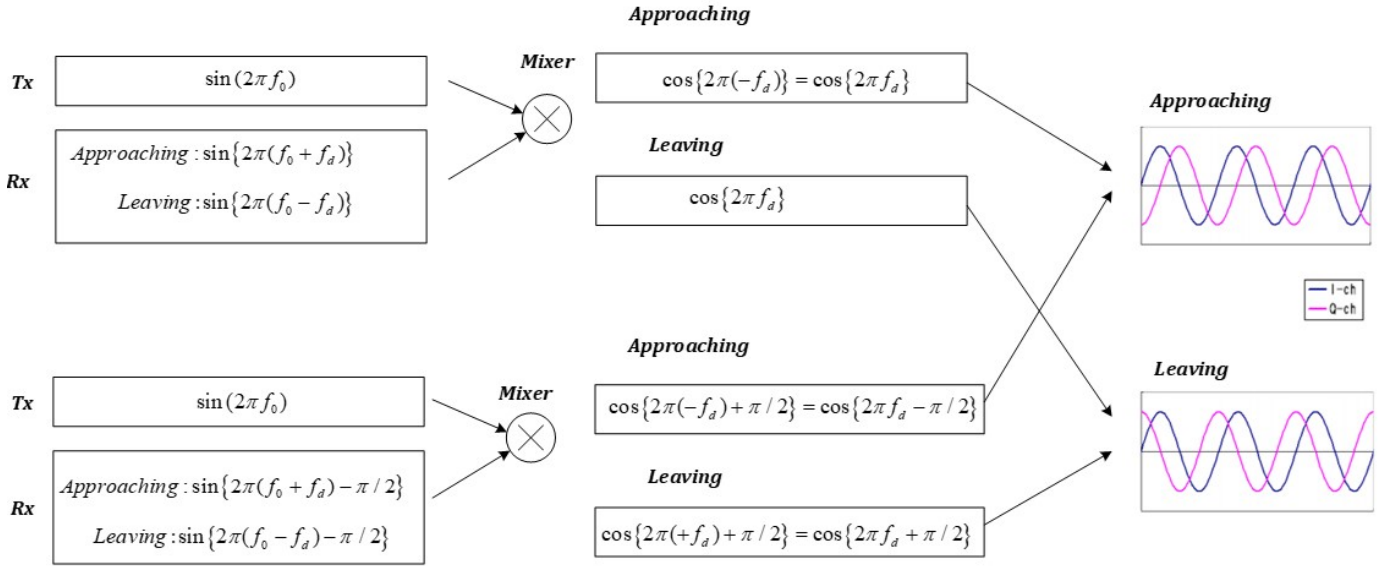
Approaching

Tx
$\sin(2\pi f_0)$

Mixer

$\cos\{2\pi(-f_d)\} = \cos\{2\pi f_d\}$

Rx
$Approaching : \sin\{2\pi(f_0 + f_d)\}$
$Leaving : \sin\{2\pi(f_0 - f_d)\}$

Leaving

$\cos\{2\pi f_d\}$

Approaching

I-ch
Q-ch

Approaching

Tx
$\sin(2\pi f_0)$

Mixer

$\cos\{2\pi(-f_d) + \pi/2\} = \cos\{2\pi f_d - \pi/2\}$

Rx
$Approaching : \sin\{2\pi(f_0 + f_d) - \pi/2\}$
$Leaving : \sin\{2\pi(f_0 - f_d) - \pi/2\}$

Leaving

$\cos\{2\pi(+f_d) + \pi/2\} = \cos\{2\pi f_d + \pi/2\}$

Leaving